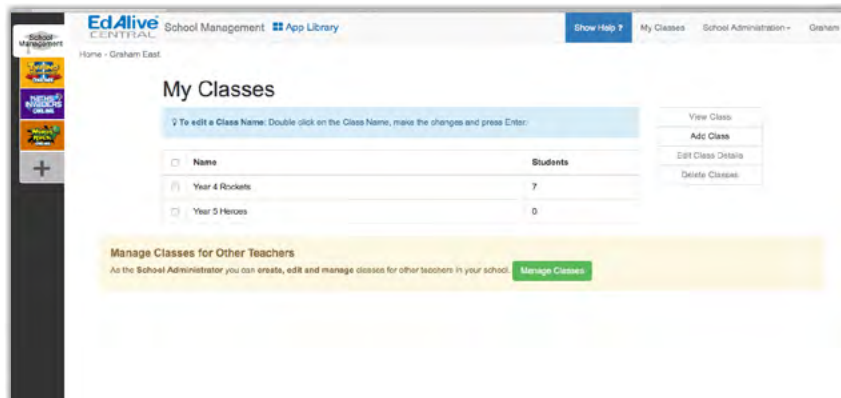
School Management

EdAlive CENTRAL School Management App Library

Show Help ? My Classes School Administration Graham

Home - Graham East

My Classes

To edit a Class Name: Double click on the Class Name, make the changes and press Enter.

View Class
Add Class
Edit Class Details
Delete Classes

| | Name | Students |
|---|---|---|
| | Year 4 Rockets | 7 |
| | Year 5 Heroes | 0 |

Manage Classes for Other Teachers

As the School Administrator you can create, edit and manage classes for other teachers in your school. Manage Classes